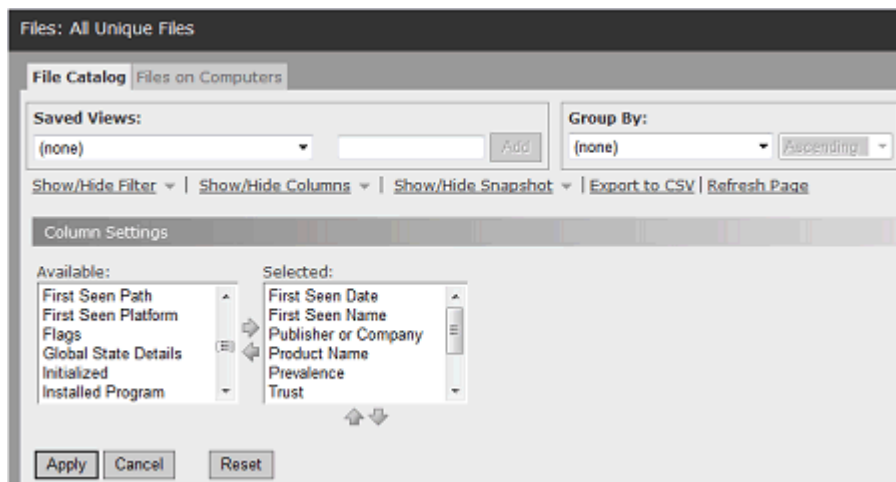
Files: All Unique Files

File Catalog Files on Computers

Saved Views:

(none)

Add

Group By:

(none)

Ascending

Show/Hide Filter | Show/Hide Columns | Show/Hide Snapshot | Export to CSV | Refresh Page

Column Settings

Available:

First Seen Path
First Seen Platform
Flags
Global State Details
Initialized
Installed Program

Selected:

First Seen Date
First Seen Name
Publisher or Company
Product Name
Prevalence
Trust

Apply Cancel Reset